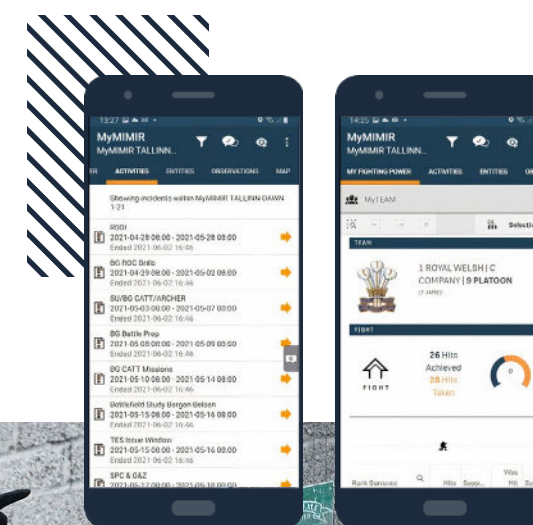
13:27

MyMIMIR
MyMIMIR TALLINN...

ER ACTIVITIES ENTITIES OBSERVATIONS MAP

Showing incidents within MyMIMIR TALLINN DAWN 1-21

RSOI
2021-04-28 06:00 - 2021-05-28 08:00
Ended 2021-06-02 16:46

BG ROC Drills
2021-04-29 08:00 - 2021-05-02 08:00
Ended 2021-06-02 16:46

SU/BG CATT/ARCHER
2021-05-03 08:00 - 2021-05-07 08:00
Ended 2021-06-02 16:46

BG Battle Prep
2021-05-08 08:00 - 2021-05-09 08:00
Ended 2021-06-02 16:46

BG CATT Missions
2021-05-10 08:00 - 2021-05-14 08:00
Ended 2021-06-02 16:46

Battlefield Study Bergen Belsen
2021-05-15 08:00 - 2021-05-16 08:00
Ended 2021-06-02 16:46

TES Issue Window
2021-05-15 08:00 - 2021-05-16 08:00
Ended 2021-06-02 16:46

SPC & G&Z
2021-05-17 08:00 - 2021-05-18 08:00

14:25

MyMIMIR
MyMIMIR TALLINN...

MY FIGHTING POWER ACTIVITIES ENTITIES OB

My TEAM

Selectio

TEAM

1 ROYAL WELSH | C COMPANY | 9 PLATOON
(1 JAMES)

FIGHT

FIGHT

26 Hits Achieved
28 Hits Taken

0

Rank Surname Hits Supp... Was Hit Su